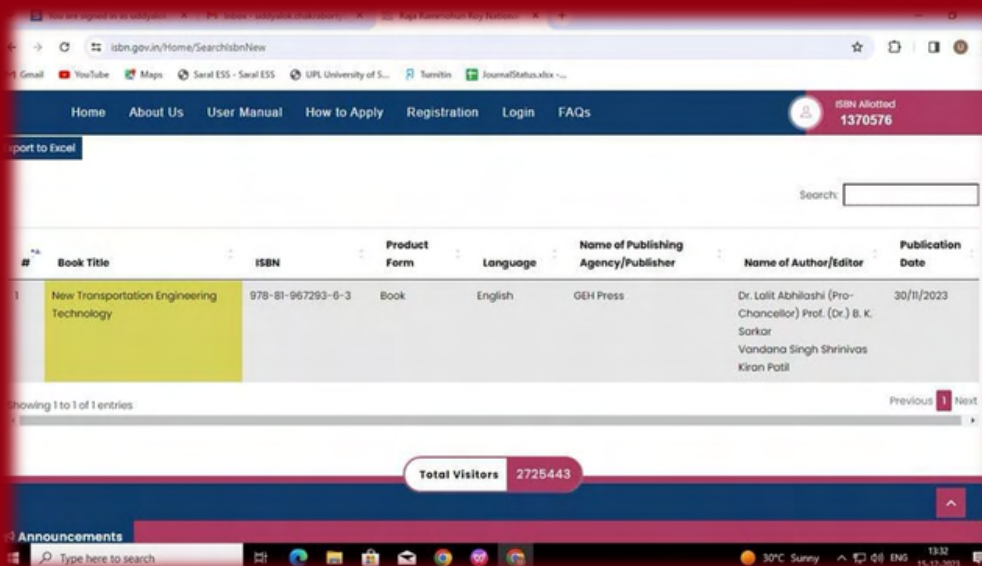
You are signed in as uddyalok | Inbox - uddyalok.chakraborty | Raja Rammohun Roy National

isbn.gov.in/Home/SearchIsbnNew

Gmail YouTube Maps Saral ESS - Saral ESS UPL University of S... Turnitin JournalStatus.xlsx -...

Home About Us User Manual How to Apply Registration Login FAQs

ISBN Allotted 1370576

xport to Excel

Search:

| # | Book Title | ISBN | Product Form | Language | Name of Publishing Agency/Publisher | Name of Author/Editor | Publication Date |
|---|---|---|---|---|---|---|---|
| 1 | New Transportation Engineering Technology | 978-81-967293-6-3 | Book | English | GEH Press | Dr. Lalit Abhilashi (Pro-Chancellor) Prof. (Dr.) B. K. Sarkar Vandana Singh Shrinivas Kiran Patil | 30/11/2023 |

howing 1 to 1 of 1 entries

Previous 1 Next

Total Visitors 2725443

Announcements

Type here to search

30°C Sunny ENG 13:32 15-12-2023